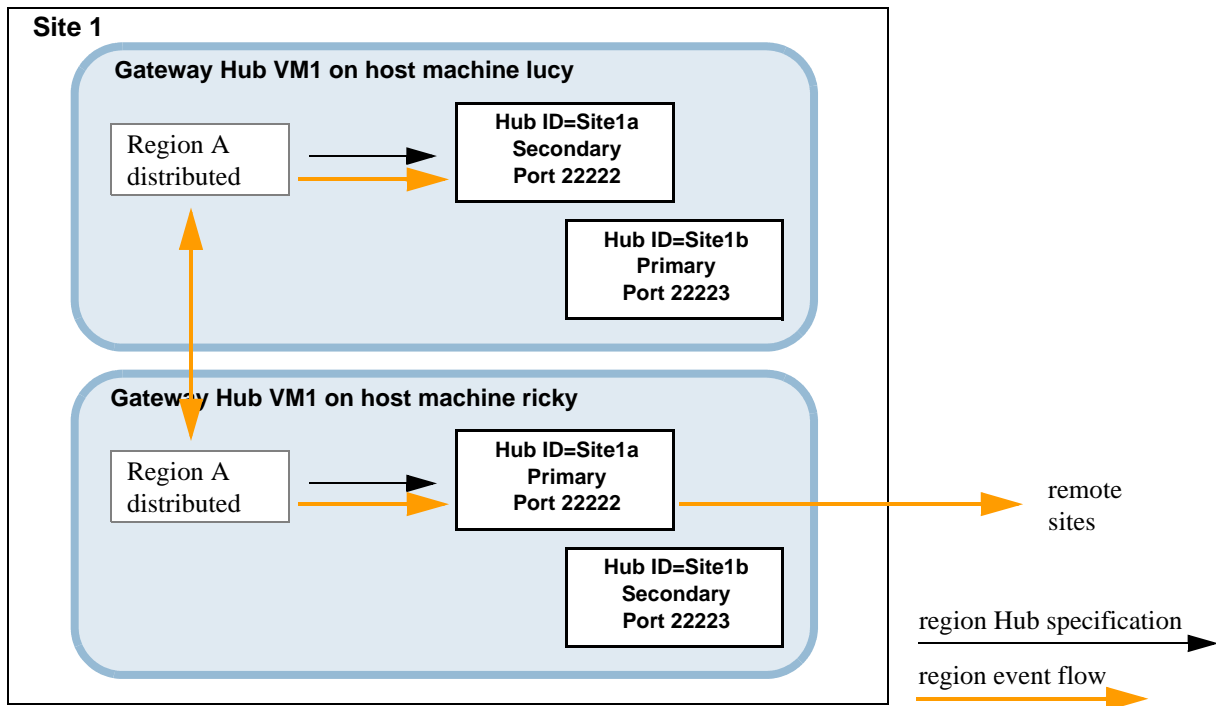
Site 1

Gateway Hub VM1 on host machine lucy

Region A distributed

Hub ID=Site1a
Secondary
Port 22222

Hub ID=Site1b
Primary
Port 22223

Gateway Hub VM1 on host machine ricky

Region A distributed

Hub ID=Site1a
Primary
Port 22222

remote sites

Hub ID=Site1b
Secondary
Port 22223

region Hub specification

region event flow